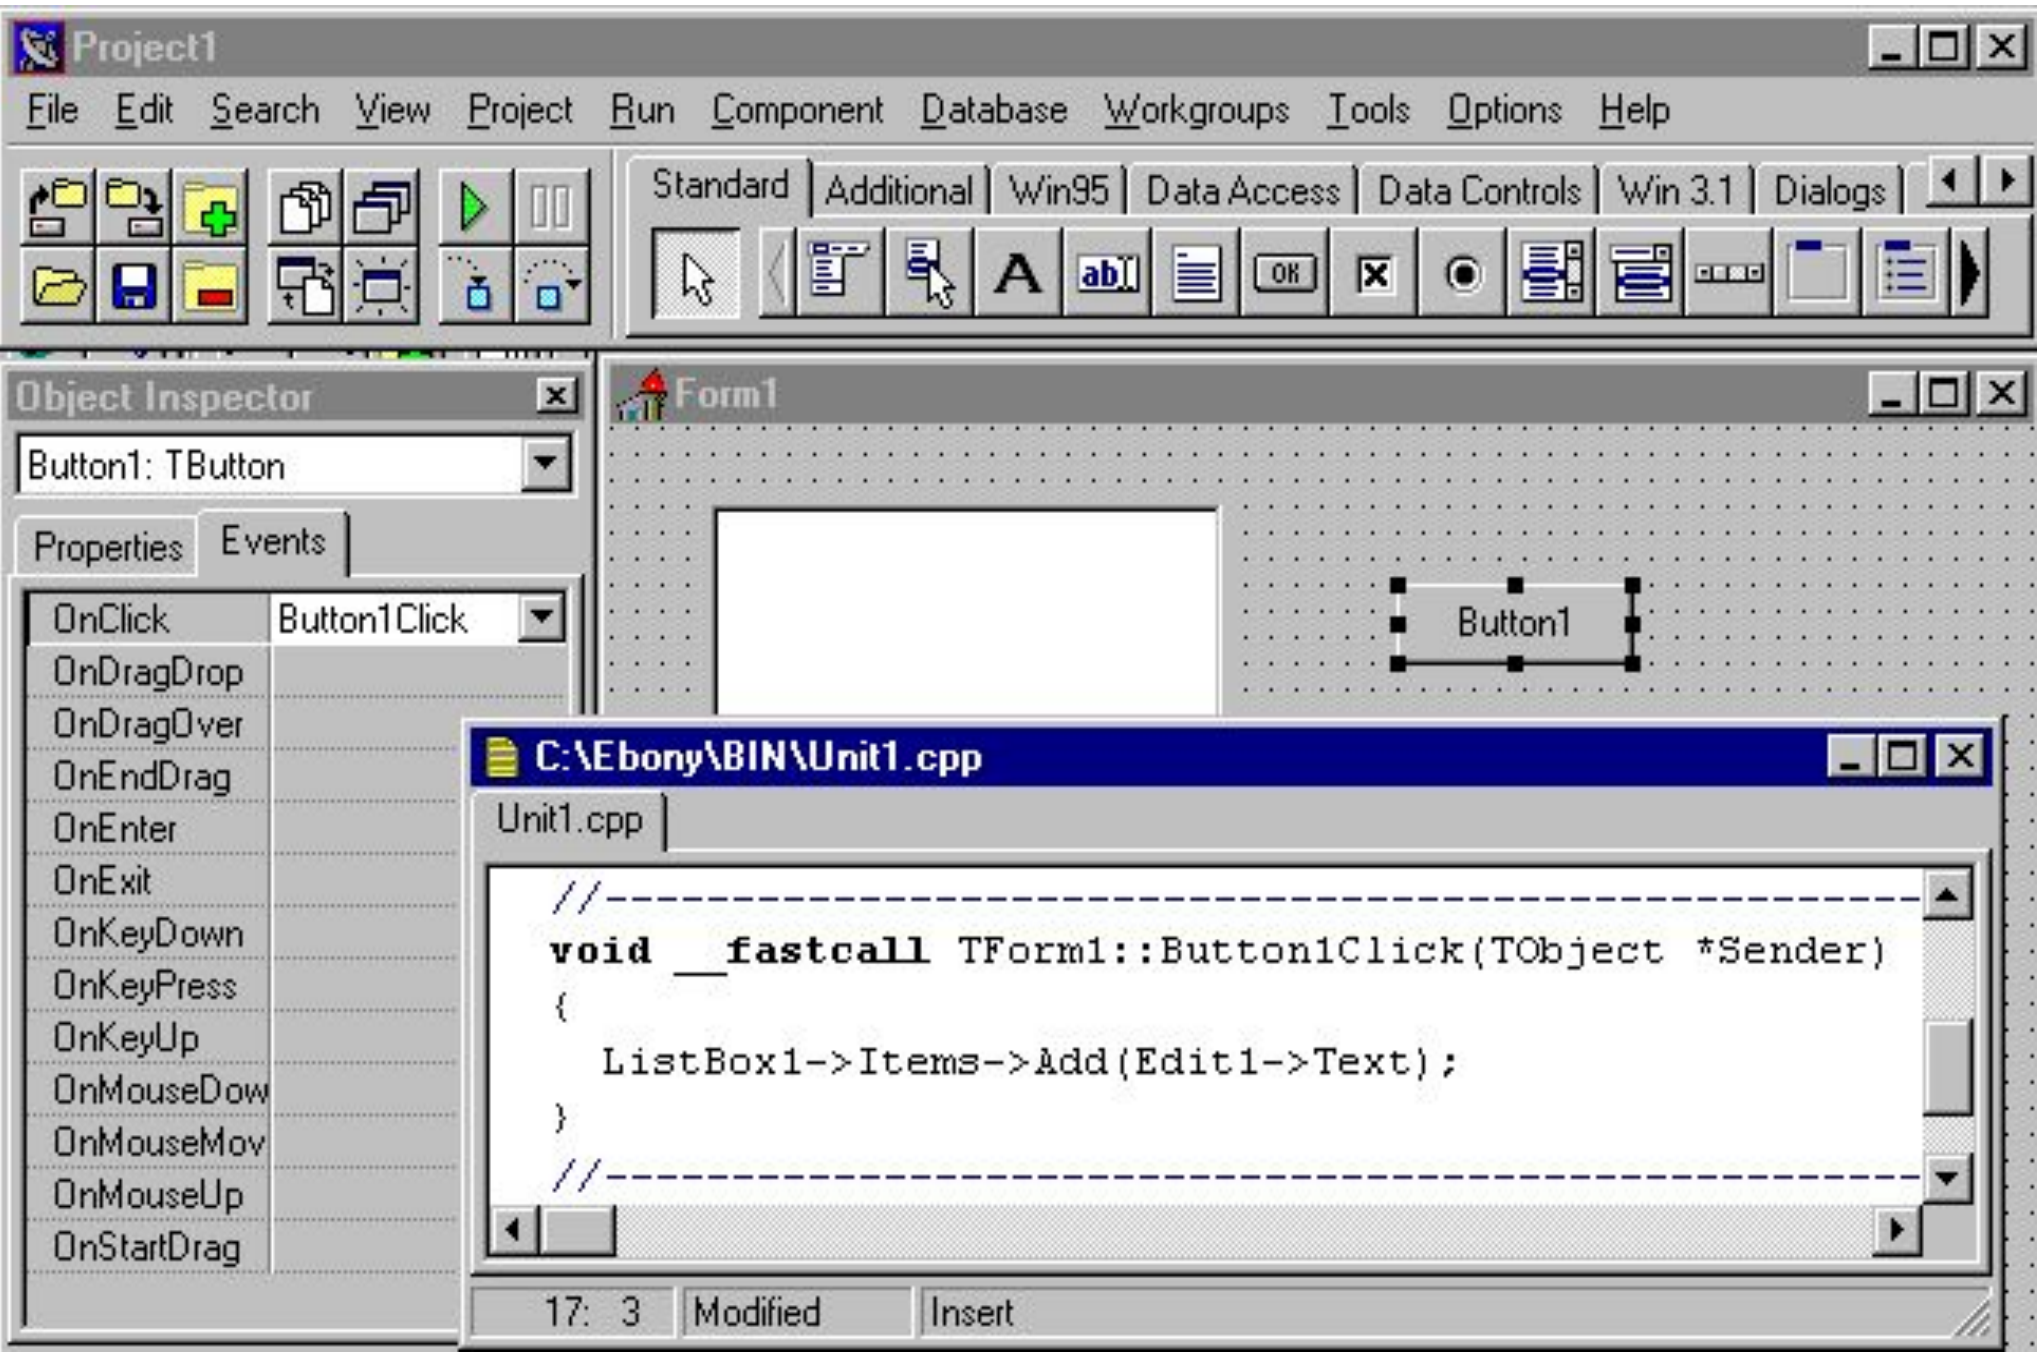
Project1

File Edit Search View Project Run Component Database Workgroups Tools Options Help

Standard Additional Win95 Data Access Data Controls Win 3.1 Dialogs

abI OK

Object Inspector

Button1: TButton

Properties Events

| OnClick | Button1Click |
|---|---|
| OnDragDrop | |
| OnDragOver | |
| OnEndDrag | |
| OnEnter | |
| OnExit | |
| OnKeyDown | |
| OnKeyPress | |
| OnKeyUp | |
| OnMouseDow | |
| OnMouseMov | |
| OnMouseUp | |
| OnStartDrag | |

Form1

Button1

C:\Ebony\BIN\Unit1.cpp

Unit1.cpp

//-----------------------------------------------
void __fastcall TForm1::Button1Click(TObject *Sender)
{
ListBox1->Items->Add(Edit1->Text);
}
//-----------------------------------------------

17: 3 Modified Insert